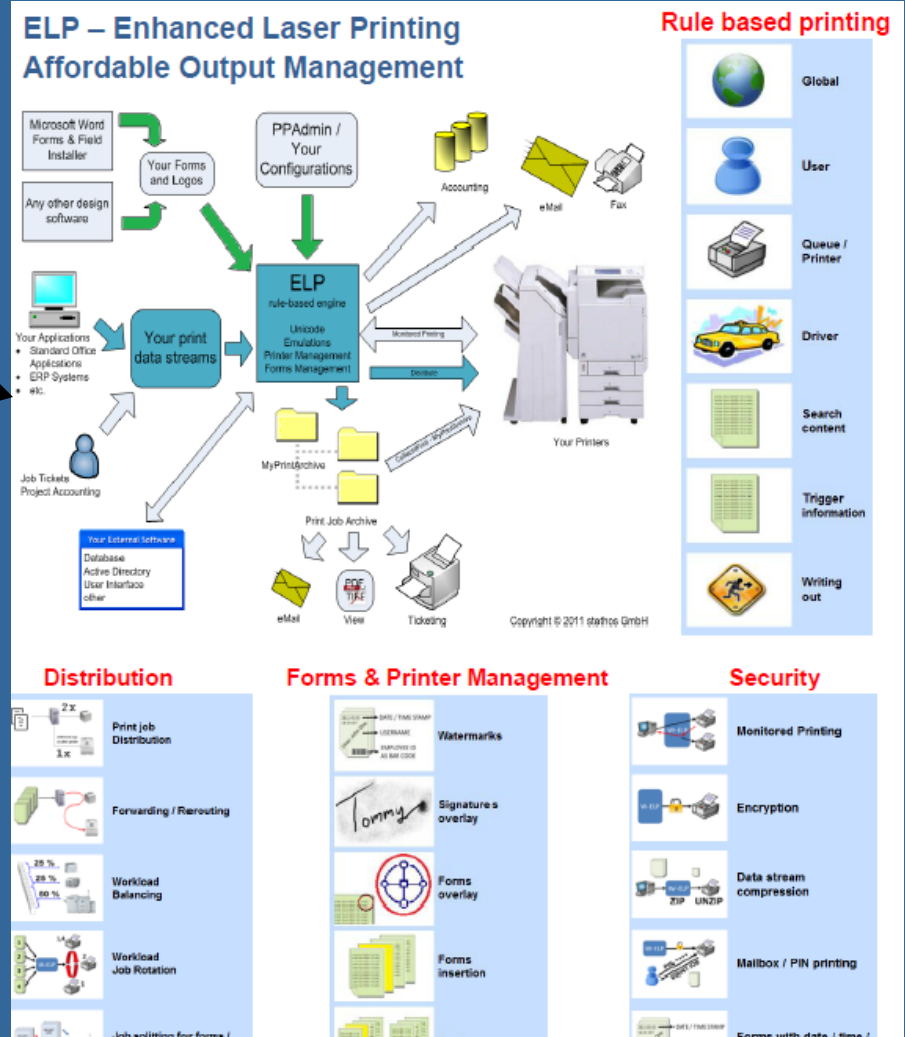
ELP – Enhanced Laser Printing
Affordable Output Management

Rule based printing

Global

User

Queue / Printer

Driver

Search content

Trigger information

Writing out

Microsoft Word Forms & Field Installer

Any other design software

Your Forms and Logos

PPAdmin / Your Configurations

Accounting

eMail

Fax

ELP
rule-based engine
Unicode
Emulations
Printer Management
Forms Management

Monitored Printing

Distribute

Your Applications
• Standard Office Applications
• ERP Systems
• etc.

Your print data streams

Job Tickets
Project Accounting

MyPrintArchive

Print Job Archive

Your Printers

Your External Software
Database
Active Directory
User Interface
other

eMail

PDF TIFF

View

Ticketing

Copyright © 2011 stathos GmbH

Distribution

2 x
1 x
Print job Distribution

Forwarding / Rerouting

25 %
25 %
50 %
Workload Balancing

Workload Job Rotation

Job splitting for forms / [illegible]

Forms & Printer Management

DATE / TIME STAMP
USERNAME
EMPLOYEE ID AS BAR CODE
Watermarks

Tommy
Signatures overlay

Forms overlay

Forms insertion

Security

Monitored Printing

Encryption

ZIP UNZIP
Data stream compression

Mailbox / PIN printing

DATE / TIME STAMP
Forms with date / time / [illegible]